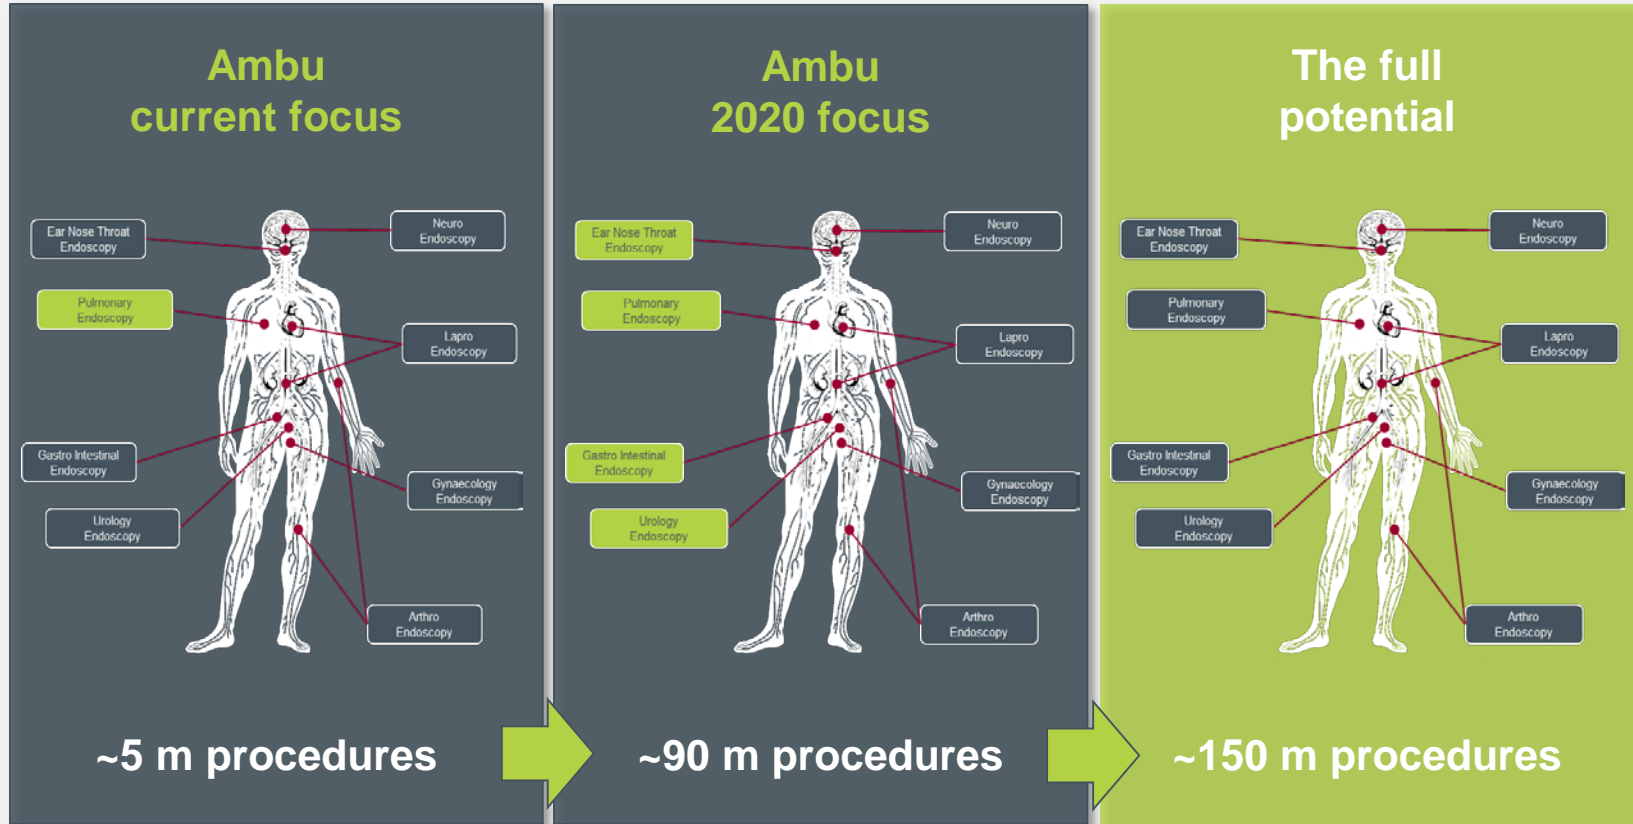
Ambu
current focus

Ear Nose Throat Endoscopy

Neuro Endoscopy

Pulmonary Endoscopy

Lapro Endoscopy

Gastro Intestinal Endoscopy

Gynaecology Endoscopy

Urology Endoscopy

Arthro Endoscopy

~5 m procedures

Ambu
2020 focus

Ear Nose Throat Endoscopy

Neuro Endoscopy

Pulmonary Endoscopy

Lapro Endoscopy

Gastro Intestinal Endoscopy

Gynaecology Endoscopy

Urology Endoscopy

Arthro Endoscopy

~90 m procedures

The full
potential

Ear Nose Throat Endoscopy

Neuro Endoscopy

Pulmonary Endoscopy

Lapro Endoscopy

Gastro Intestinal Endoscopy

Gynaecology Endoscopy

Urology Endoscopy

Arthro Endoscopy

~150 m procedures